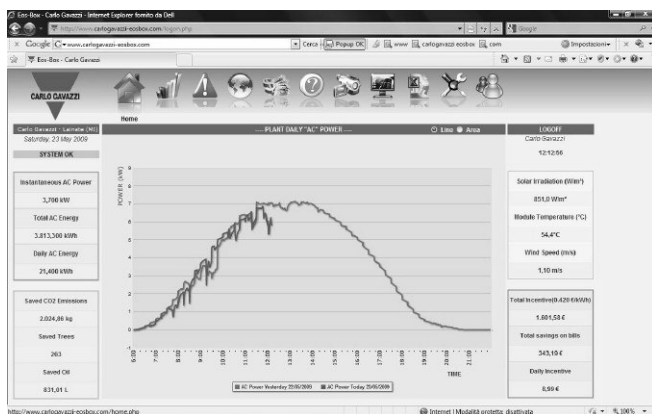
Eos-Box - Carlo Gavazzi - Internet Explorer fornito da Dell
http://www.carlogavazzi-ecobox.com/login.php
Google
Google G+ www.carlogavazzi-ecobox.com
Cerca
Popup OK
www
carlogavazzi ecobox
com
Impostazioni
Eos-Box - Carlo Gavazzi
CARLO GAVAZZI
Home
Carlo Gavazzi - Lainate (MI)
Saturday, 23 May 2009
SYSTEM OK
..... PLANT DAILY "AC" POWER .....
Line
Area
LOGOFF
Carlo Gavazzi
12:12:56
Instantaneous AC Power
3,700 kW
Total AC Energy
3,813,300 kWh
Daily AC Energy
21,400 kWh
Saved CO2 Emissions
2.024,86 kg
Saved Trees
263
Saved Oil
831,01 L
POWER (kW)
9
8
7
6
5
4
3
2
1
0
-1
6:00
7:00
8:00
9:00
10:00
11:00
12:00
13:00
14:00
15:00
16:00
17:00
18:00
19:00
20:00
21:00
TIME
AC Power Yesterday 22/05/2009
AC Power Today 23/05/2009
Solar Irradiation (W/m²)
851,0 W/m²
Module Temperature (°C)
54,4°C
Wind Speed (m/s)
1,10 m/s
Total Incentive(0.420 €/kWh)
1.601,58 €
Total savings on bills
343,10 €
Daily Incentive
8,99 €
http://www.carlogavazzi-ecobox.com/home.php
Internet | Modalità protetta: disattivata
100%